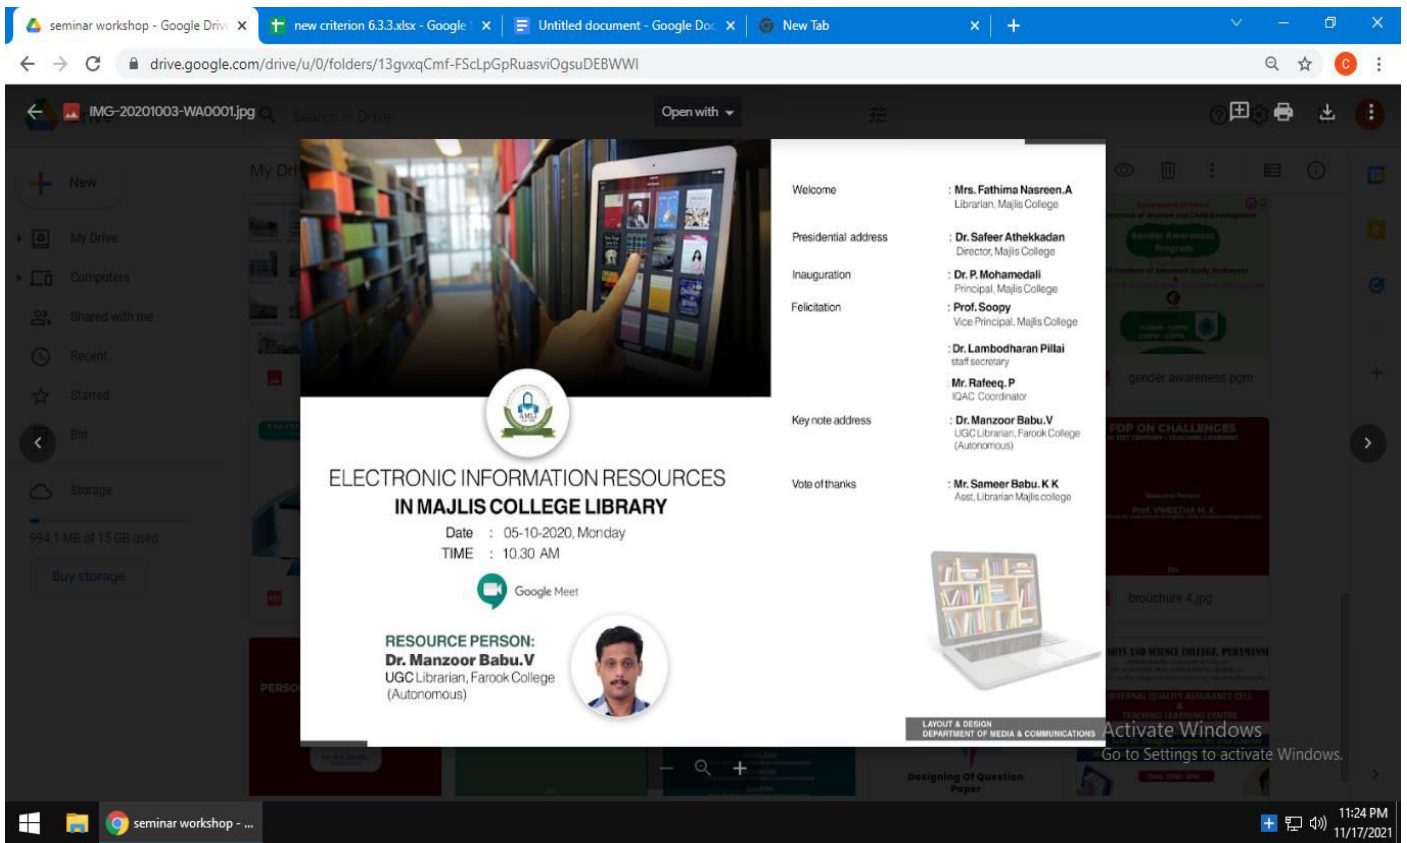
seminar workshop - Google Driv ×
new criterion 6.3.3.xlsx - Google ×
Untitled document - Google Doc ×
New Tab ×

drive.google.com/drive/u/0/folders/13gvxqCmf-FScLpGpRuasviOgsuDEBWWI

IMG-20201003-WA0001.jpg
Open with

New
My Drive
Computers
Shared with me
Recent
Starred
Bin
Storage
994.1 MB of 15 GB used
Buy storage

ELECTRONIC INFORMATION RESOURCES IN MAJLIS COLLEGE LIBRARY

Date : 05-10-2020, Monday
TIME : 10.30 AM

Google Meet

RESOURCE PERSON:
Dr. Manzoor Babu.V
UGC Librarian, Farook College (Autonomous)

Welcome : Mrs. Fathima Nasreen.A
Librarian, Majlis College

Presidential address : Dr. Safeer Athekkadan
Director, Majlis College

Inauguration : Dr. P. Mohamedali
Principal, Majlis College

Felicitation : Prof. Soopy
Vice Principal, Majlis College

: Dr. Lambodharan Pillai
staff secretary

Mr. Rafeeq. P
IQAC Coordinator

Key note address : Dr. Manzoor Babu.V
UGC Librarian, Farook College (Autonomous)

Vote of thanks : Mr. Sameer Babu. K K
Asst. Librarian Majlis college

LAYOUT & DESIGN
DEPARTMENT OF MEDIA & COMMUNICATIONS

gender awareness pgm
FDP ON CHALLENGES
brouchure 4.jpg
Designing Of Question Paper

Activate Windows
Go to Settings to activate Windows.

seminar workshop - ...
11:24 PM
11/17/2021